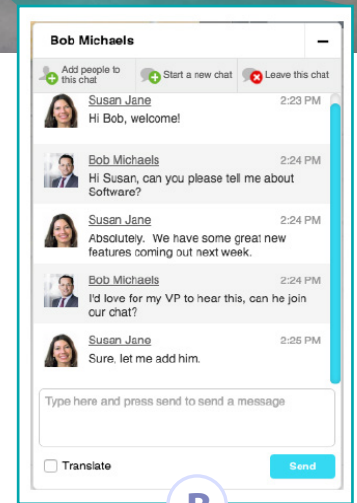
Bob Michaels

−

Add people to this chat

Start a new chat

Leave this chat

Susan Jane 2:23 PM
Hi Bob, welcome!

Bob Michaels 2:24 PM
Hi Susan, can you please tell me about Software?

Susan Jane 2:24 PM
Absolutely. We have some great new features coming out next week.

Bob Michaels 2:24 PM
I'd love for my VP to hear this, can he join our chat?

Susan Jane 2:25 PM
Sure, let me add him.

Type here and press send to send a message

Translate

Send

B